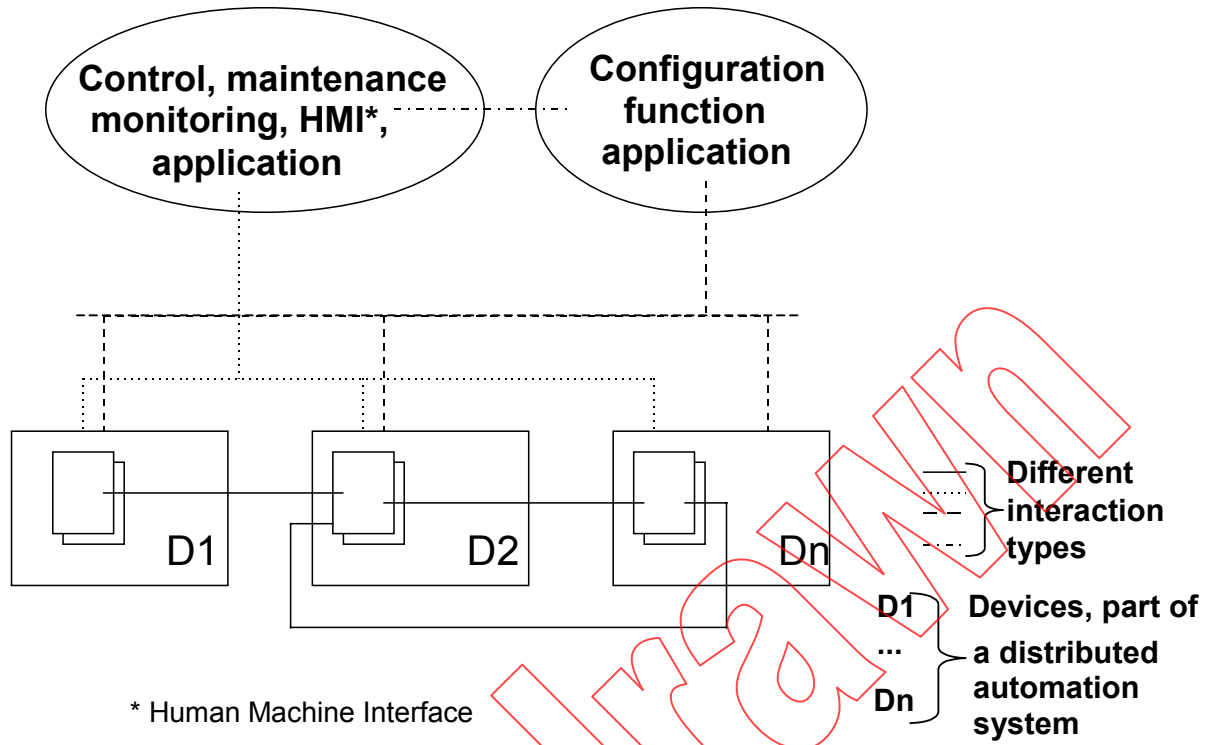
Control, maintenance monitoring, HMI*, application

Configuration function application

D1

D2

Dn

Different interaction types

D1
...
Dn

Devices, part of a distributed automation system

* Human Machine Interface

Withdrawn